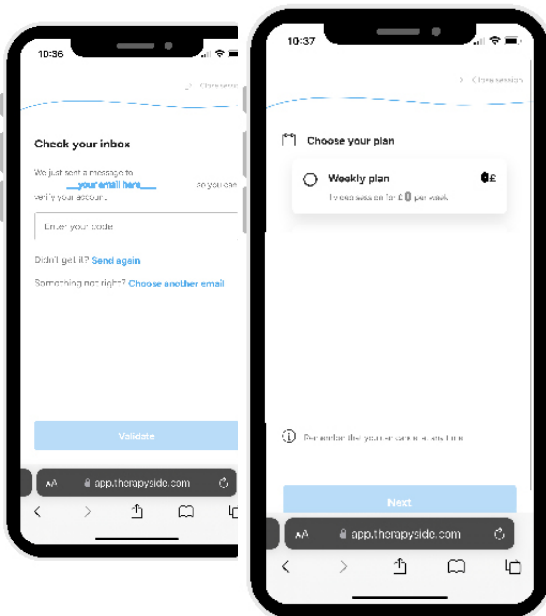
10:36

Check your inbox

We just sent a message to ___your email here___ so you can verify your account.

Enter your code

Didn't get it? Send again

Something not right? Choose another email

Validate

AA app.therapyside.com

10:37

Close session

Choose your plan

Weekly plan £

1 video session for £0 per week

Remember that you can cancel at any time

Next

AA app.therapyside.com